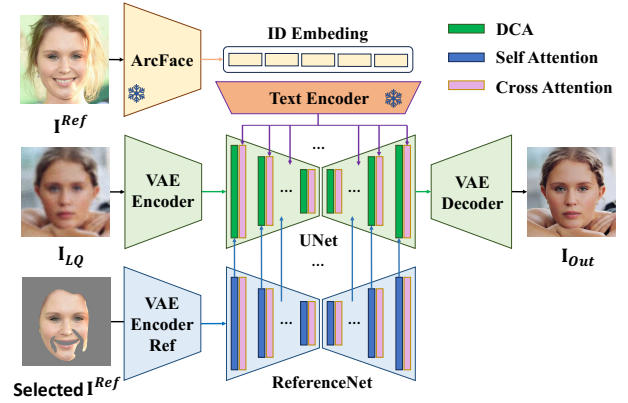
ArcFace

ID Embeding

DCA

Self Attention

Cross Attention

Text Encoder

$\mathbf{I}^{Ref}$

VAE Encoder

...

...

...

...

VAE Decoder

$\mathbf{I}_{LQ}$

UNet

...

$\mathbf{I}_{Out}$

VAE Encoder Ref

...

...

Selected $\mathbf{I}^{Ref}$

ReferenceNet